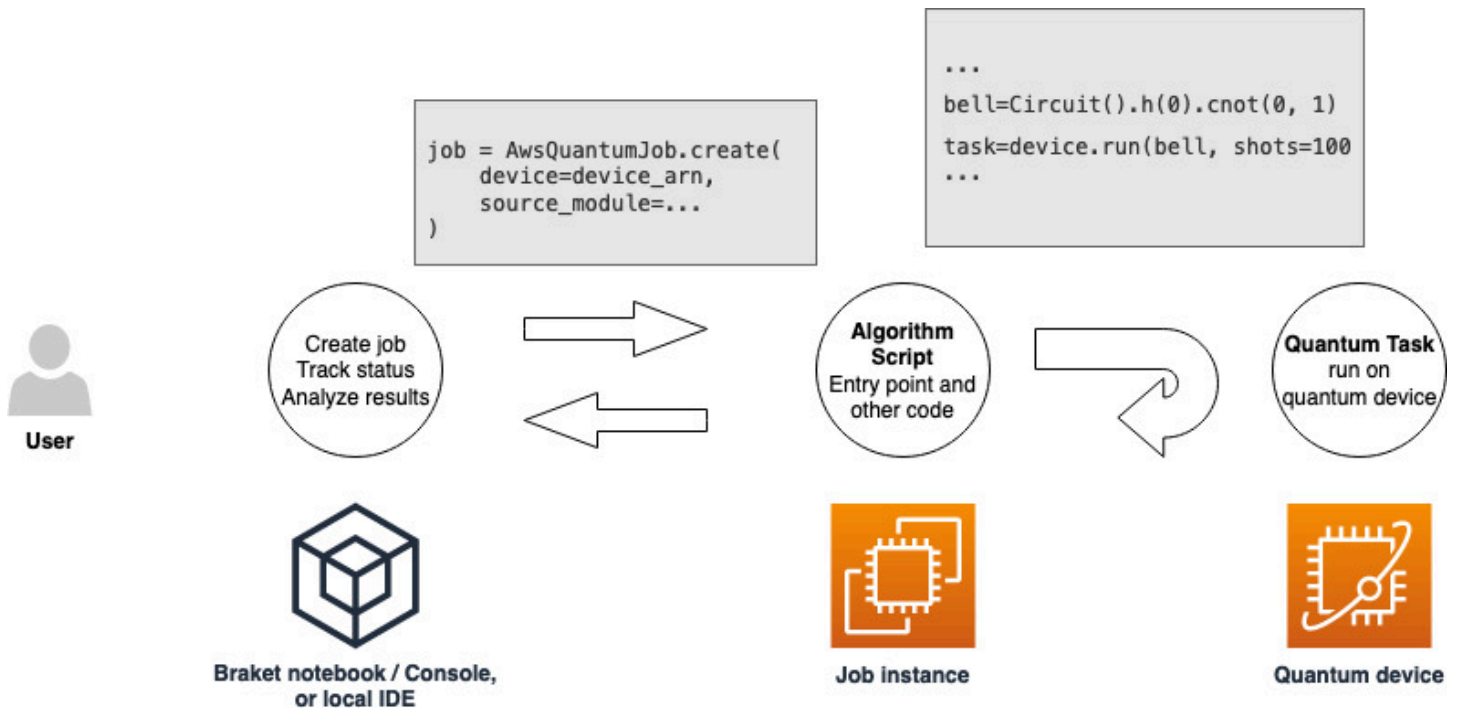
...
bell=Circuit().h(0).cnot(0, 1)
task=device.run(bell, shots=100
...

job = AwsQuantumJob.create(
    device=device_arn,
    source_module=...
)

User

Create job
Track status
Analyze results

Algorithm Script
Entry point and other code

Quantum Task
run on quantum device

Braket notebook / Console, or local IDE

Job instance

Quantum device